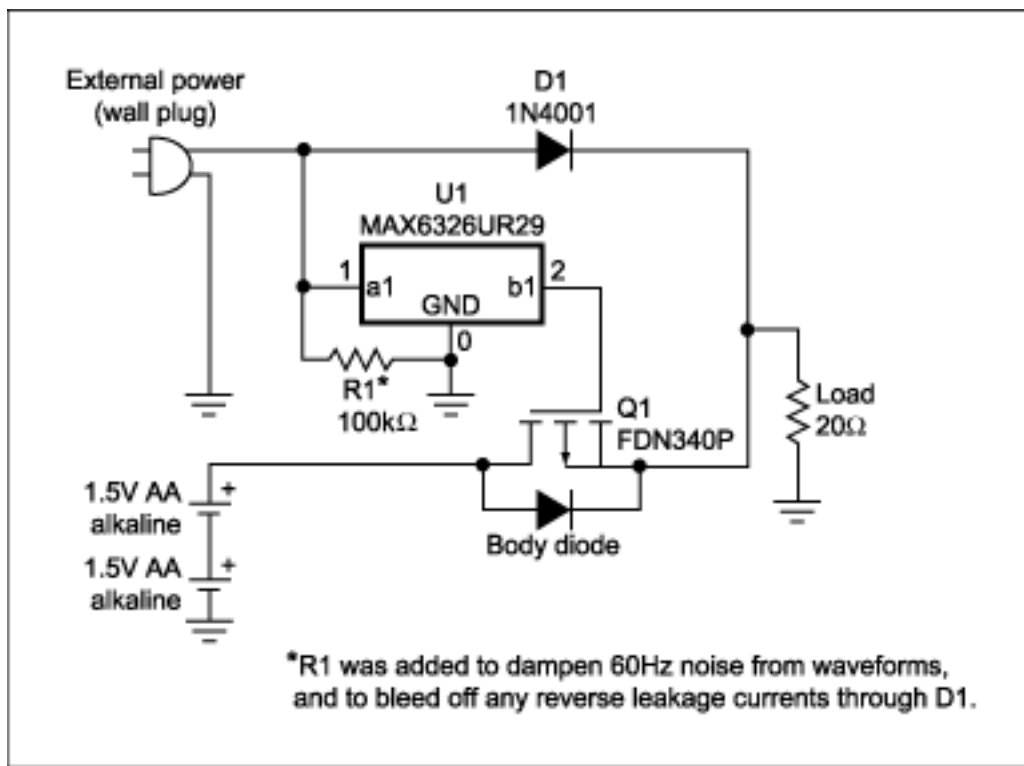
External power
(wall plug)

D1
1N4001

U1
MAX6326UR29

1 a1
GND
b1 2
0

R1*
100kΩ

Q1
FDN340P

Load
20Ω

1.5V AA
alkaline
+

1.5V AA
alkaline
+

Body diode

*R1 was added to dampen 60Hz noise from waveforms, and to bleed off any reverse leakage currents through D1.